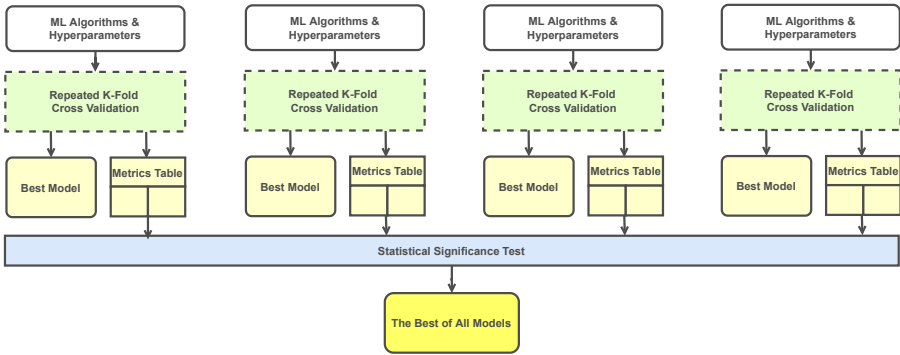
ML Algorithms & Hyperparameters

Repeated K-Fold Cross Validation

Best Model

Metrics Table

ML Algorithms & Hyperparameters

Repeated K-Fold Cross Validation

Best Model

Metrics Table

ML Algorithms & Hyperparameters

Repeated K-Fold Cross Validation

Best Model

Metrics Table

ML Algorithms & Hyperparameters

Repeated K-Fold Cross Validation

Best Model

Metrics Table

Statistical Significance Test

The Best of All Models